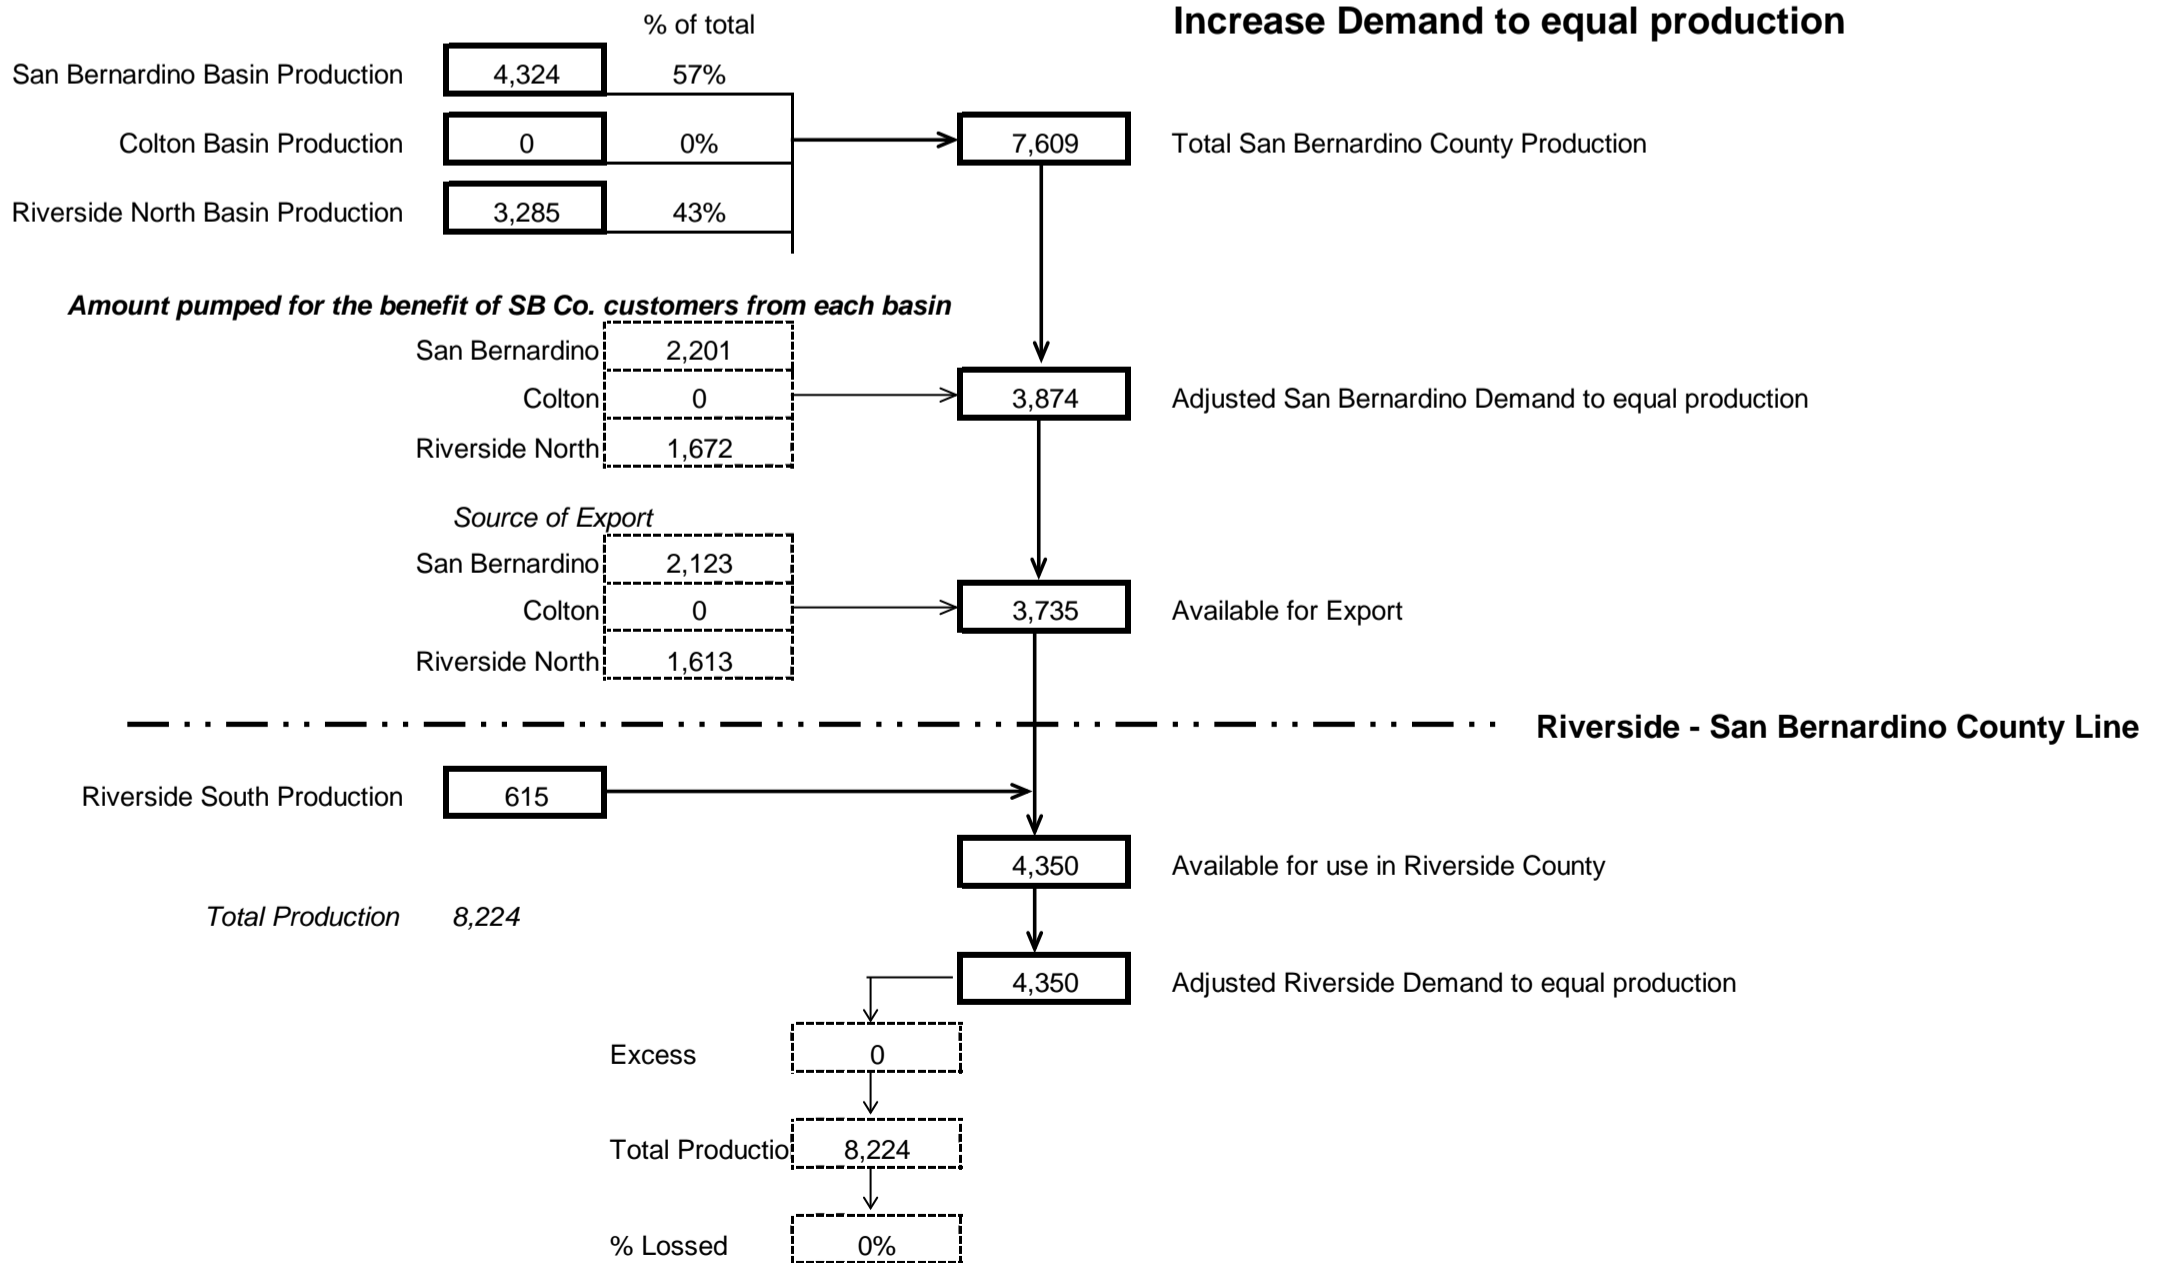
% of total

Increase Demand to equal production

San Bernardino Basin Production 4,324 57%

Colton Basin Production 0 0%

Riverside North Basin Production 3,285 43%

7,609 Total San Bernardino County Production

*Amount pumped for the benefit of SB Co. customers from each basin*

San Bernardino 2,201

Colton 0

Riverside North 1,672

3,874 Adjusted San Bernardino Demand to equal production

*Source of Export*

San Bernardino 2,123

Colton 0

Riverside North 1,613

3,735 Available for Export

Riverside - San Bernardino County Line

Riverside South Production 615

4,350 Available for use in Riverside County

*Total Production* *8,224*

4,350 Adjusted Riverside Demand to equal production

Excess 0

Total Productio 8,224

% Lossed 0%